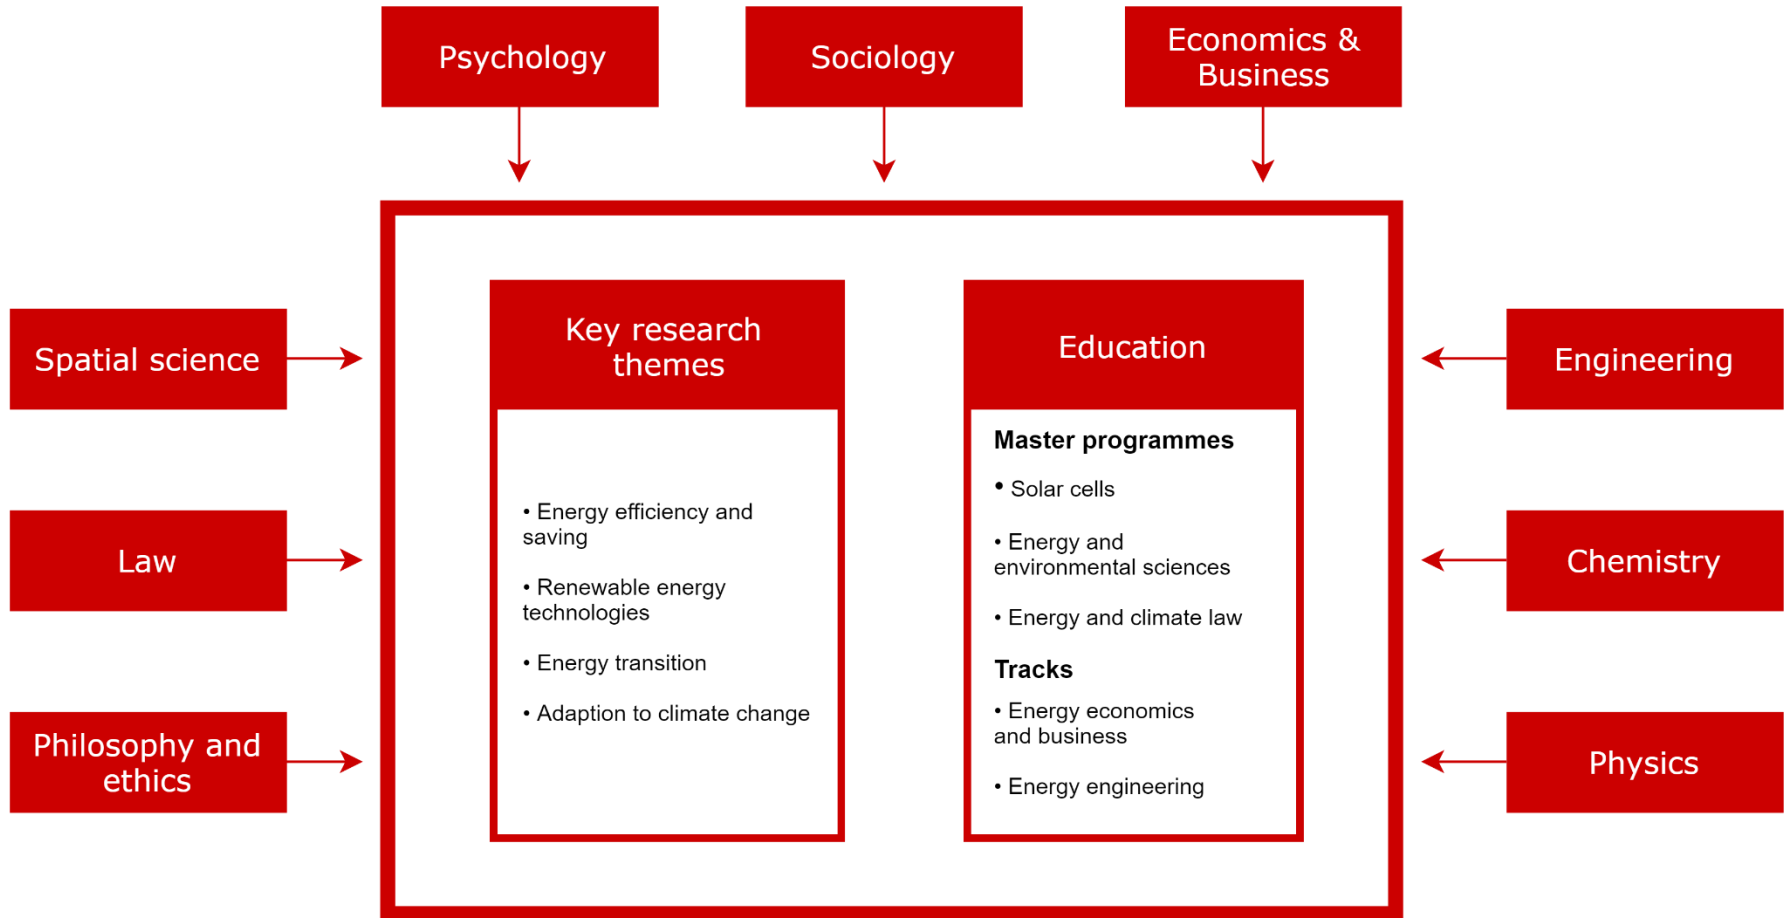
Psychology

Sociology

Economics & Business

Spatial science

Law

Philosophy and ethics

Key research themes

• Energy efficiency and saving

• Renewable energy technologies

• Energy transition

• Adaption to climate change

Education

Master programmes

• Solar cells

• Energy and environmental sciences

• Energy and climate law

Tracks

• Energy economics and business

• Energy engineering

Engineering

Chemistry

Physics